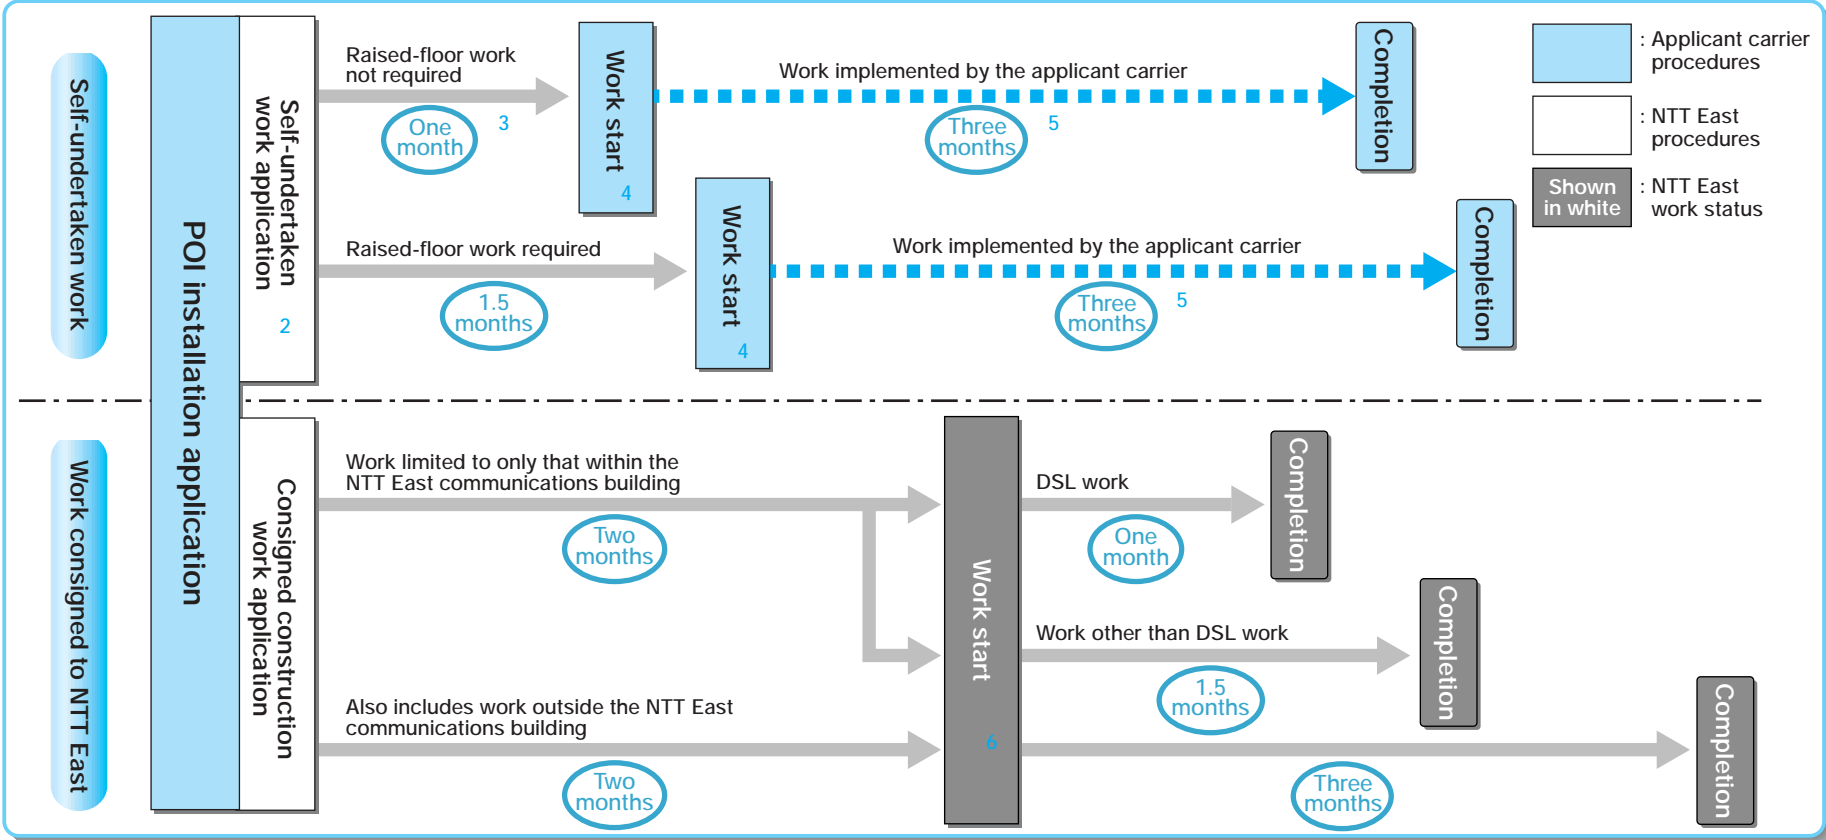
Self-undertaken work

POI installation application

Self-undertaken work application 2

Raised-floor work not required

One month 3

Work start 4

Work implemented by the applicant carrier

Three months 5

Completion

Raised-floor work required

1.5 months

Work start 4

Work implemented by the applicant carrier

Three months 5

Completion

: Applicant carrier procedures

: NTT East procedures

Shown in white : NTT East work status

Work consigned to NTT East

Consigned construction work application

Work limited to only that within the NTT East communications building

Two months

Also includes work outside the NTT East communications building

Two months

Work start 6

DSL work

One month

Completion

Work other than DSL work

1.5 months

Completion

Three months

Completion